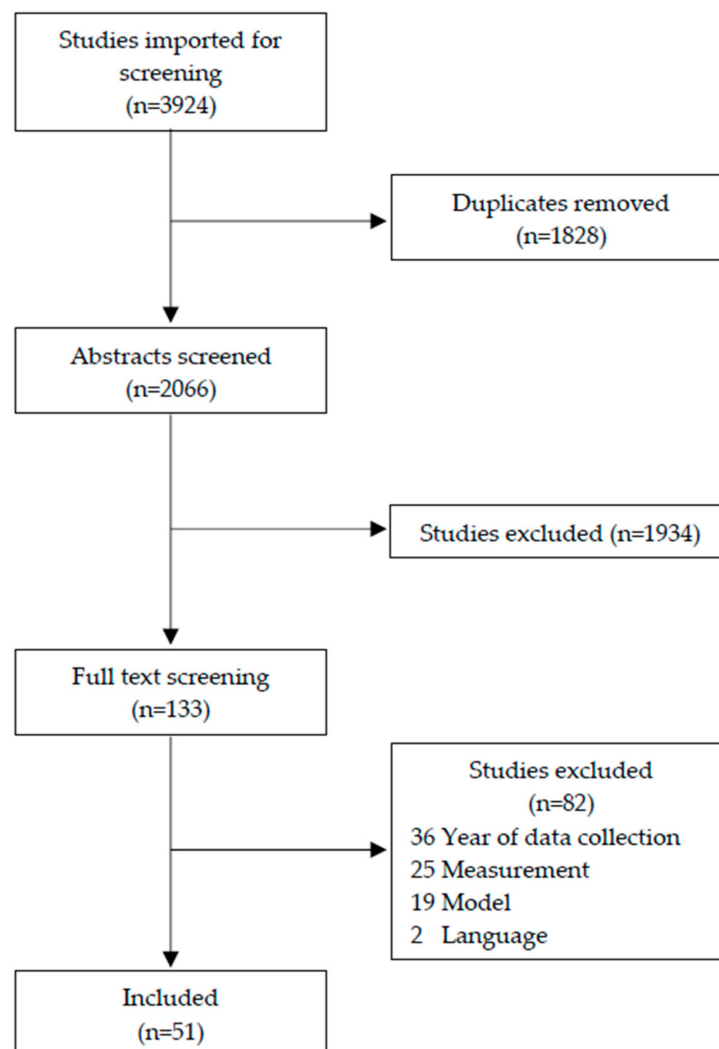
Studies imported for screening
(n=3924)

Duplicates removed
(n=1828)

Abstracts screened
(n=2066)

Studies excluded (n=1934)

Full text screening
(n=133)

Studies excluded
(n=82)
36 Year of data collection
25 Measurement
19 Model
2 Language

Included
(n=51)